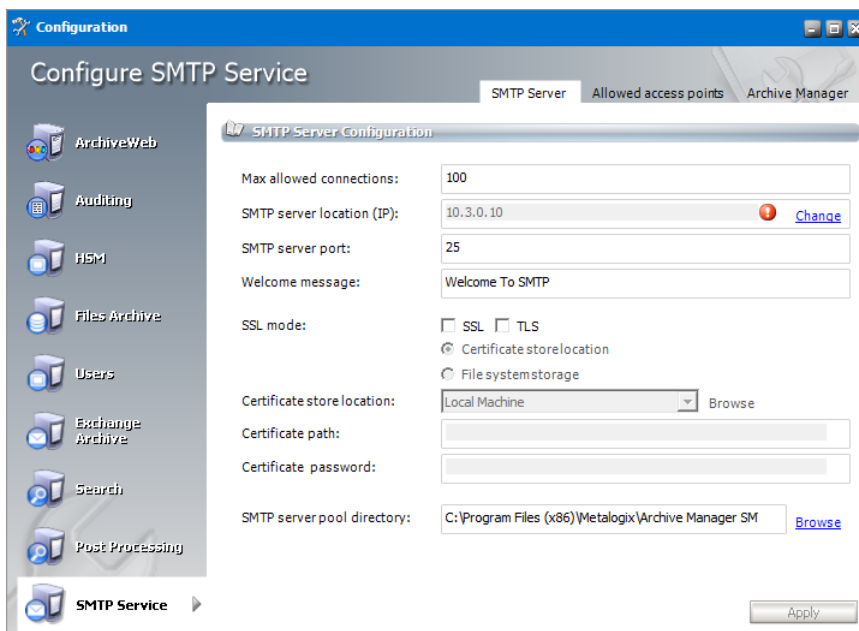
Configuration

Configure SMTP Service

SMTP Server | Allowed access points | Archive Manager

ArchiveWeb

Auditing

HSM

Files Archive

Users

Exchange Archive

Search

Post Processing

SMTP Service

SMTP Server Configuration

Max allowed connections: 100

SMTP server location (IP): 10.3.0.10 Change

SMTP server port: 25

Welcome message: Welcome To SMTP

SSL mode: SSL TLS

Certificate store location

File system storage

Certificate store location: Local Machine Browse

Certificate path:

Certificate password:

SMTP server pool directory: C:\Program Files (x86)\Metalogix\Archive Manager SM Browse

Apply